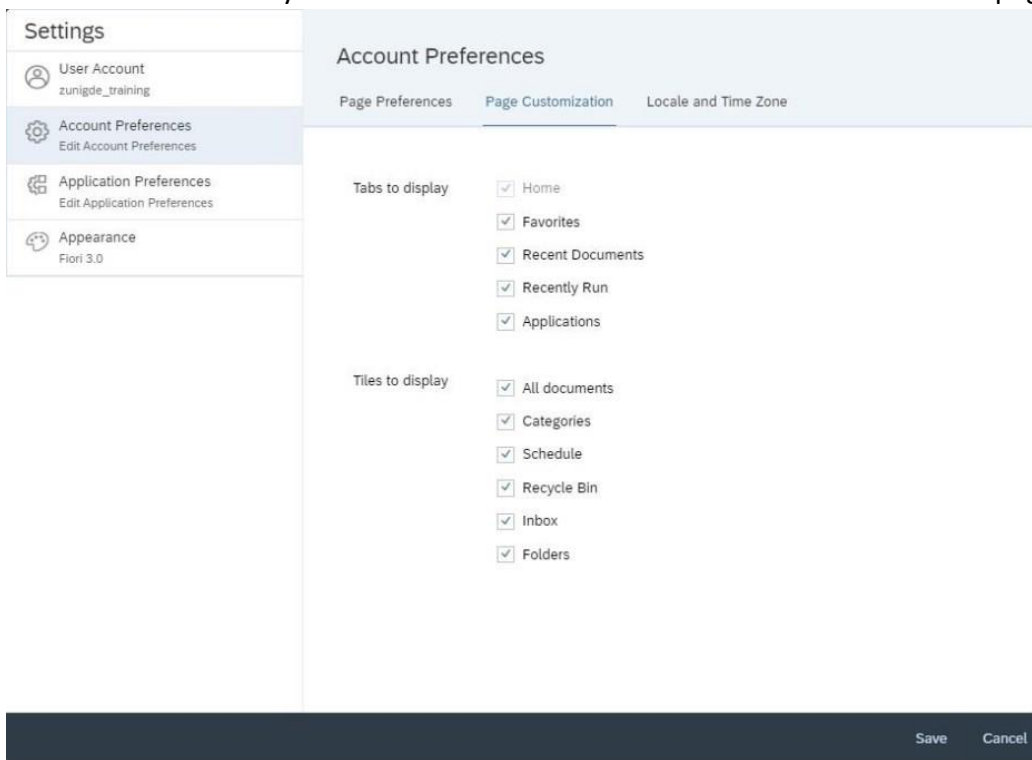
Settings

User Account
zunigde_training

Account Preferences
Edit Account Preferences

Application Preferences
Edit Application Preferences

Appearance
Fiori 3.0

Account Preferences

Page Preferences   Page Customization   Locale and Time Zone

Tabs to display
Home
Favorites
Recent Documents
Recently Run
Applications

Tiles to display
All documents
Categories
Schedule
Recycle Bin
Inbox
Folders

Save   Cancel